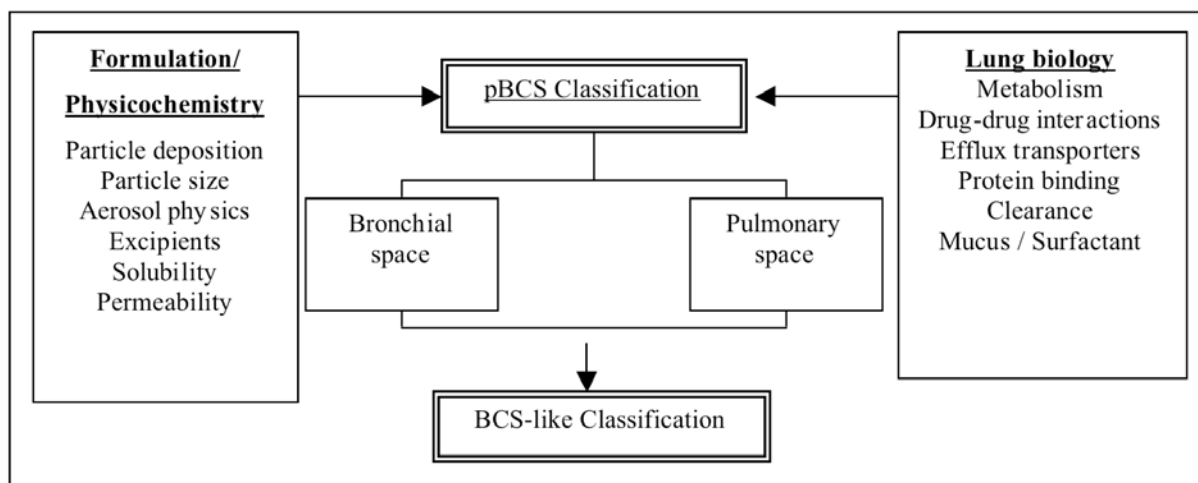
Formulation/
Physicochemistry
Particle deposition
Particle size
Aerosol physics
Excipients
Solubility
Permeability

pBCS Classification

Bronchial space

Pulmonary space

BCS-like Classification

Lung biology
Metabolism
Drug-drug interactions
Efflux transporters
Protein binding
Clearance
Mucus / Surfactant